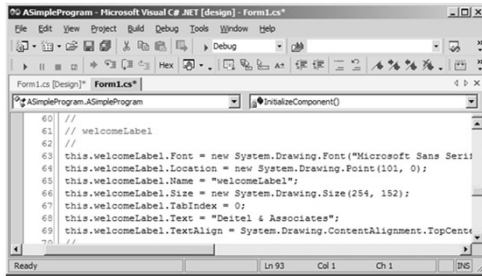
ASimpleProgram - Microsoft Visual C# .NET [design] - Form1.cs*

File Edit View Project Build Debug Tools Window Help

Debug

Hex

Form1.cs [Design]* Form1.cs*

ASimpleProgram.ASimpleProgram

InitializeComponent()

60 //
61 // welcomeLabel
62 //
63 this.welcomeLabel.Font = new System.Drawing.Font("Microsoft Sans Seri
64 this.welcomeLabel.Location = new System.Drawing.Point(101, 0);
65 this.welcomeLabel.Name = "welcomeLabel";
66 this.welcomeLabel.Size = new System.Drawing.Size(254, 152);
67 this.welcomeLabel.TabIndex = 0;
68 this.welcomeLabel.Text = "Deitel & Associates";
69 this.welcomeLabel.TextAlign = System.Drawing.ContentAlignment.TopCente
70 //

Ready Ln 93 Col 1 Ch 1 INS